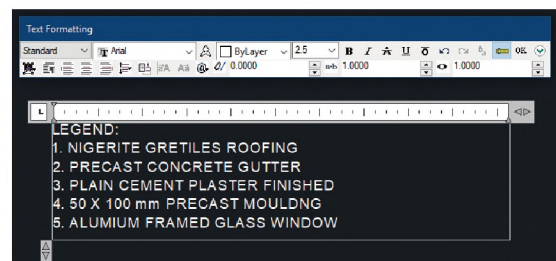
Text Formatting

Standard | Arial | ByLayer | 2.5 | B | I | U | OK

0.0000 | a-b 1.0000 | 1.0000

L

LEGEND:
1. NIGERITE GRETILES ROOFING
2. PRECAST CONCRETE GUTTER
3. PLAIN CEMENT PLASTER FINISHED
4. 50 X 100 mm PRECAST MOULDNG
5. ALUMIUM FRAMED GLASS WINDOW